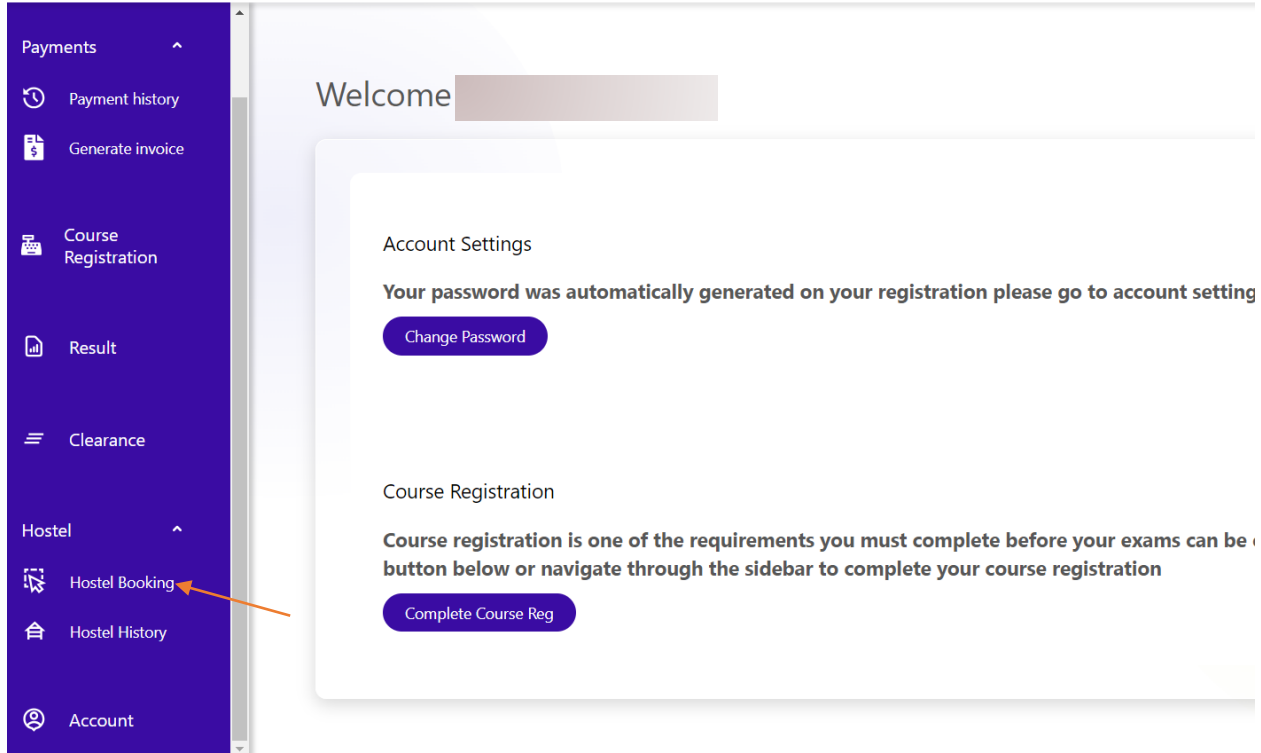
Payments
Payment history
Generate invoice
Course Registration
Result
Clearance
Hostel
Hostel Booking
Hostel History
Account

Welcome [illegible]

Account Settings

Your password was automatically generated on your registration please go to account setting

Change Password

Course Registration

Course registration is one of the requirements you must complete before your exams can be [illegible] button below or navigate through the sidebar to complete your course registration

Complete Course Reg